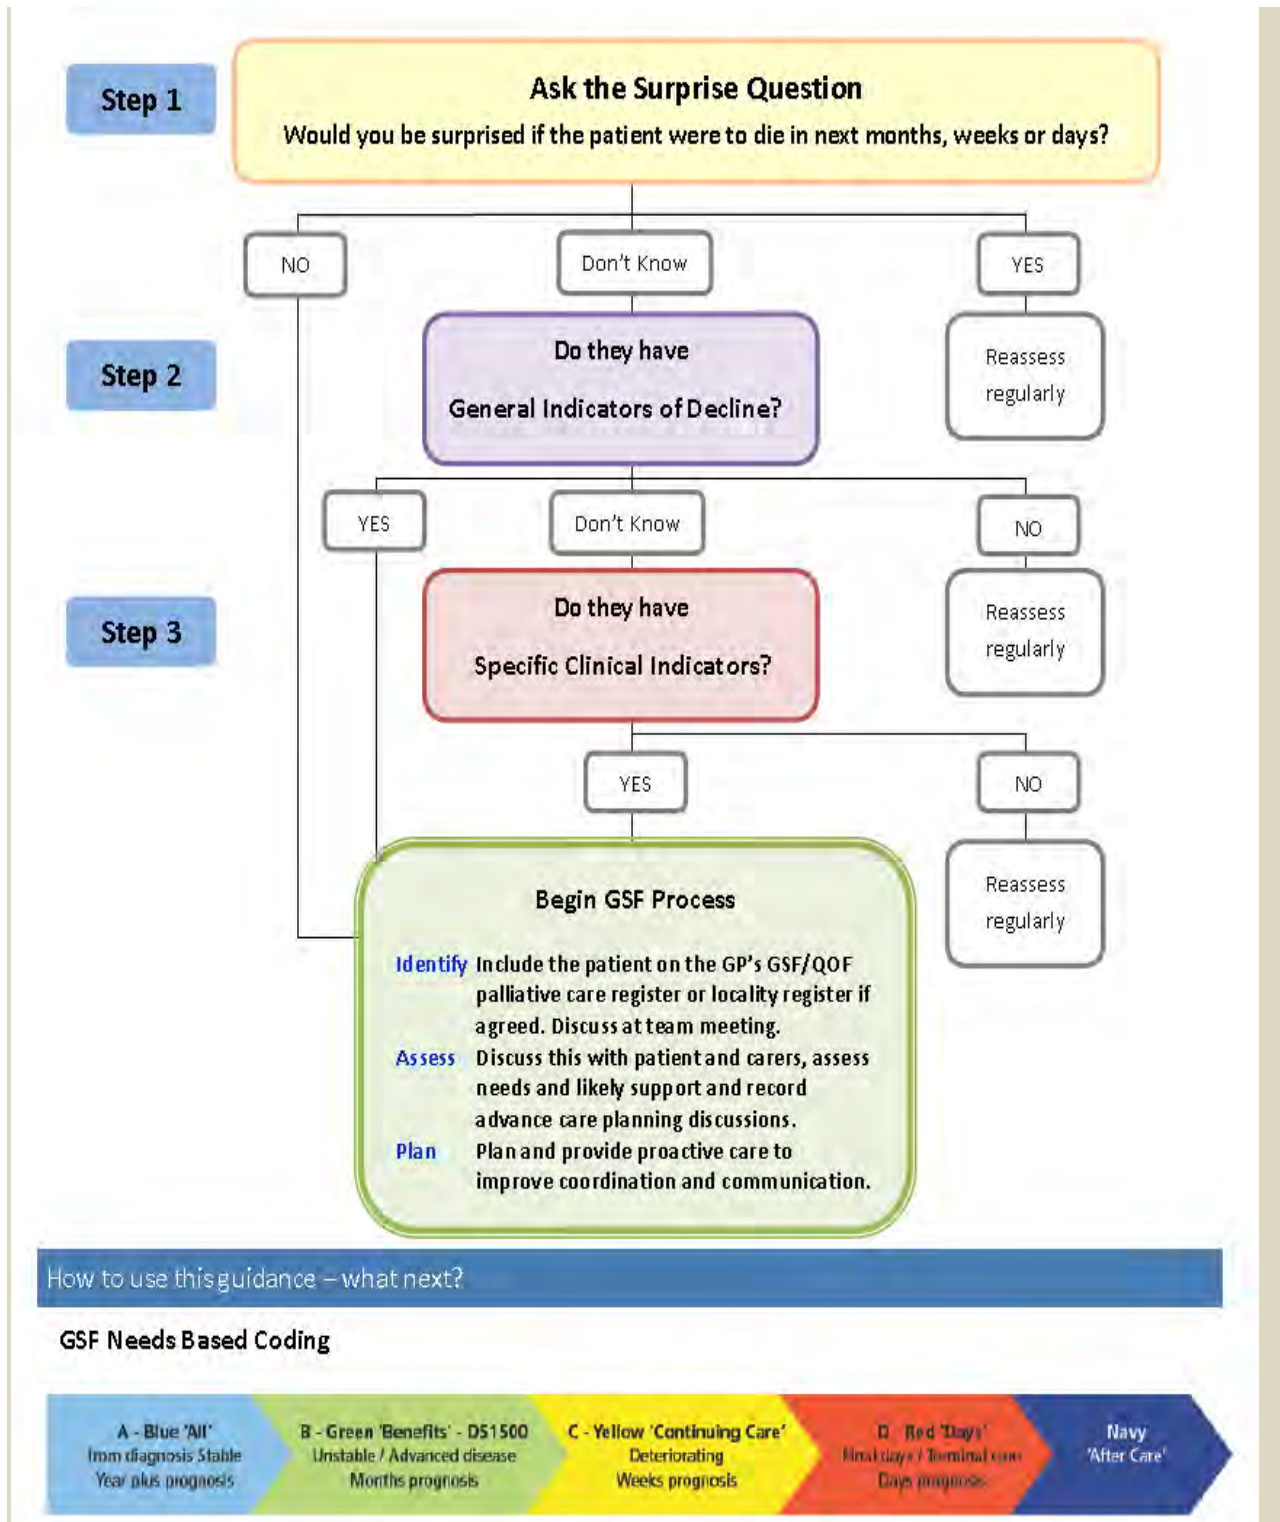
Step 1

Ask the Surprise Question

Would you be surprised if the patient were to die in next months, weeks or days?

NO

Don't Know

YES

Step 2

Do they have General Indicators of Decline?

Reassess regularly

YES

Don't Know

NO

Step 3

Do they have Specific Clinical Indicators?

Reassess regularly

YES

NO

Begin GSF Process

Identify Include the patient on the GP's GSF/QOF palliative care register or locality register if agreed. Discuss at team meeting.

Assess Discuss this with patient and carers, assess needs and likely support and record advance care planning discussions.

Plan Plan and provide proactive care to improve coordination and communication.

Reassess regularly

How to use this guidance – what next?

GSF Needs Based Coding

A - Blue 'All' Imm diagnosis Stable Year plus prognosis

B - Green 'Benefits' - DS1500 Unstable / Advanced disease Months prognosis

C - Yellow 'Continuing Care' Deteriorating Weeks prognosis

D - Red 'Days' Final days / Terminal care Days prognosis

Navy 'After Care'